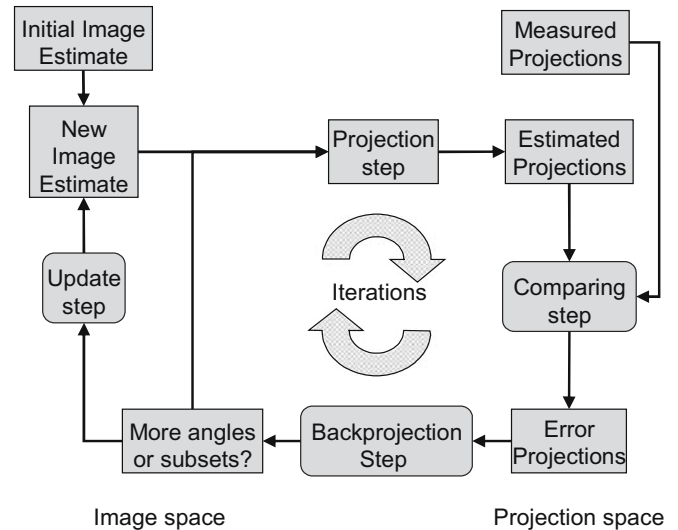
Initial Image Estimate

Measured Projections

New Image Estimate

Projection step

Estimated Projections

Update step

Iterations

Comparing step

More angles or subsets?

Backprojection Step

Error Projections

Image space

Projection space